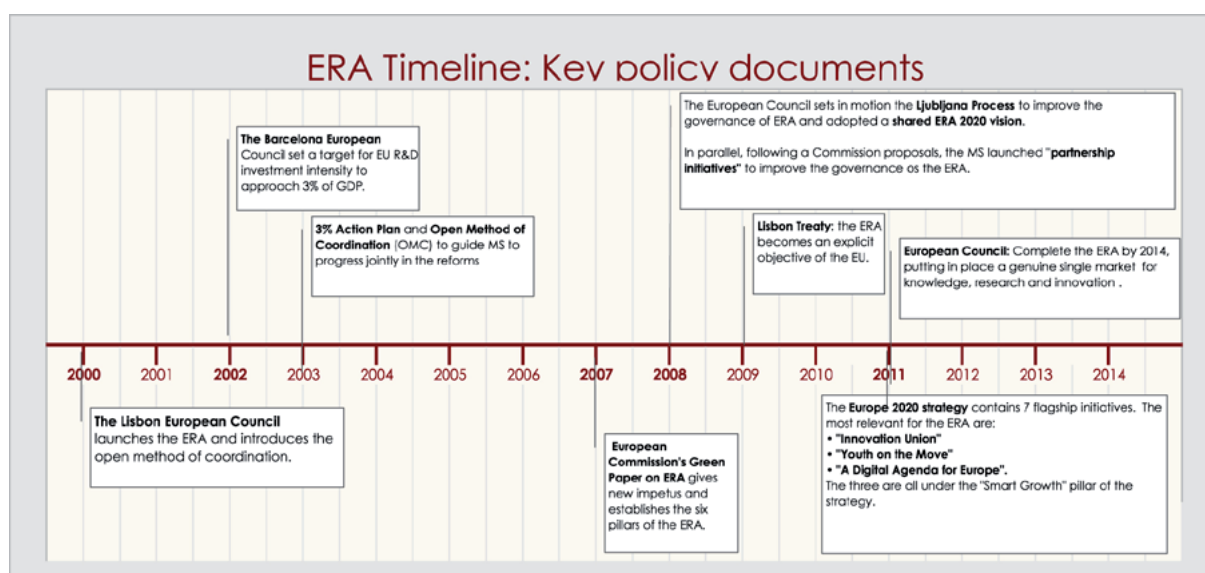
ERA Timeline: Key policy documents

The Barcelona European Council set a target for EU R&D investment intensity to approach 3% of GDP.

3% Action Plan and Open Method of Coordination (OMC) to guide MS to progress jointly in the reforms

The European Council sets in motion the Ljubljana Process to improve the governance of ERA and adopted a shared ERA 2020 vision.

In parallel, following a Commission proposals, the MS launched "partnership initiatives" to improve the governance os the ERA.

Lisbon Treaty: the ERA becomes an explicit objective of the EU.

European Council: Complete the ERA by 2014, putting in place a genuine single market for knowledge, research and innovation .

2000 2001 2002 2003 2004 2005 2006 2007 2008 2009 2010 2011 2012 2013 2014

The Lisbon European Council launches the ERA and introduces the open method of coordination.

European Commission's Green Paper on ERA gives new impetus and establishes the six pillars of the ERA.

The Europe 2020 strategy contains 7 flagship initiatives. The most relevant for the ERA are:
• "Innovation Union"
• "Youth on the Move"
• "A Digital Agenda for Europe".
The three are all under the "Smart Growth" pillar of the strategy.